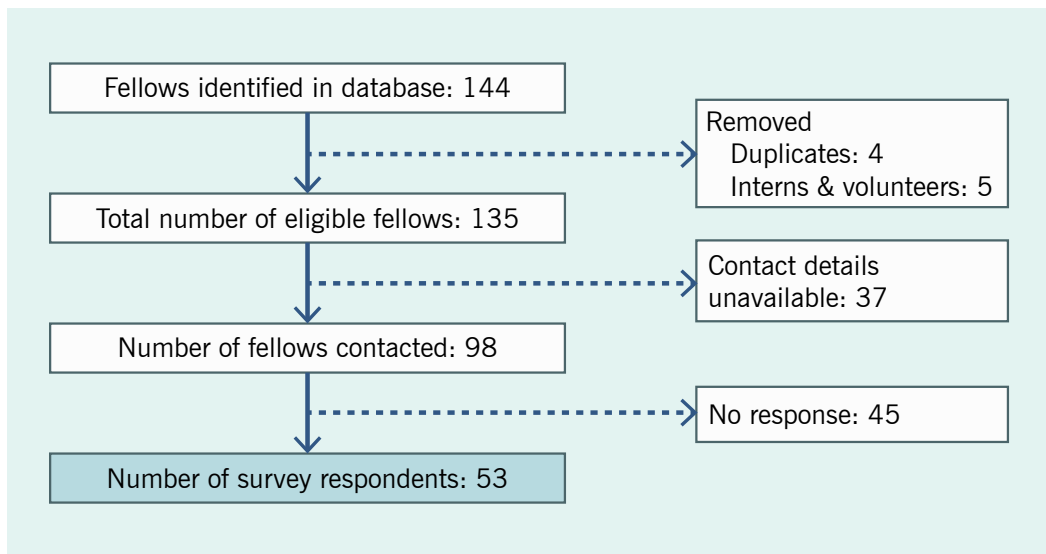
Fellows identified in database: 144

Removed
Duplicates: 4
Interns & volunteers: 5

Total number of eligible fellows: 135

Contact details unavailable: 37

Number of fellows contacted: 98

No response: 45

Number of survey respondents: 53